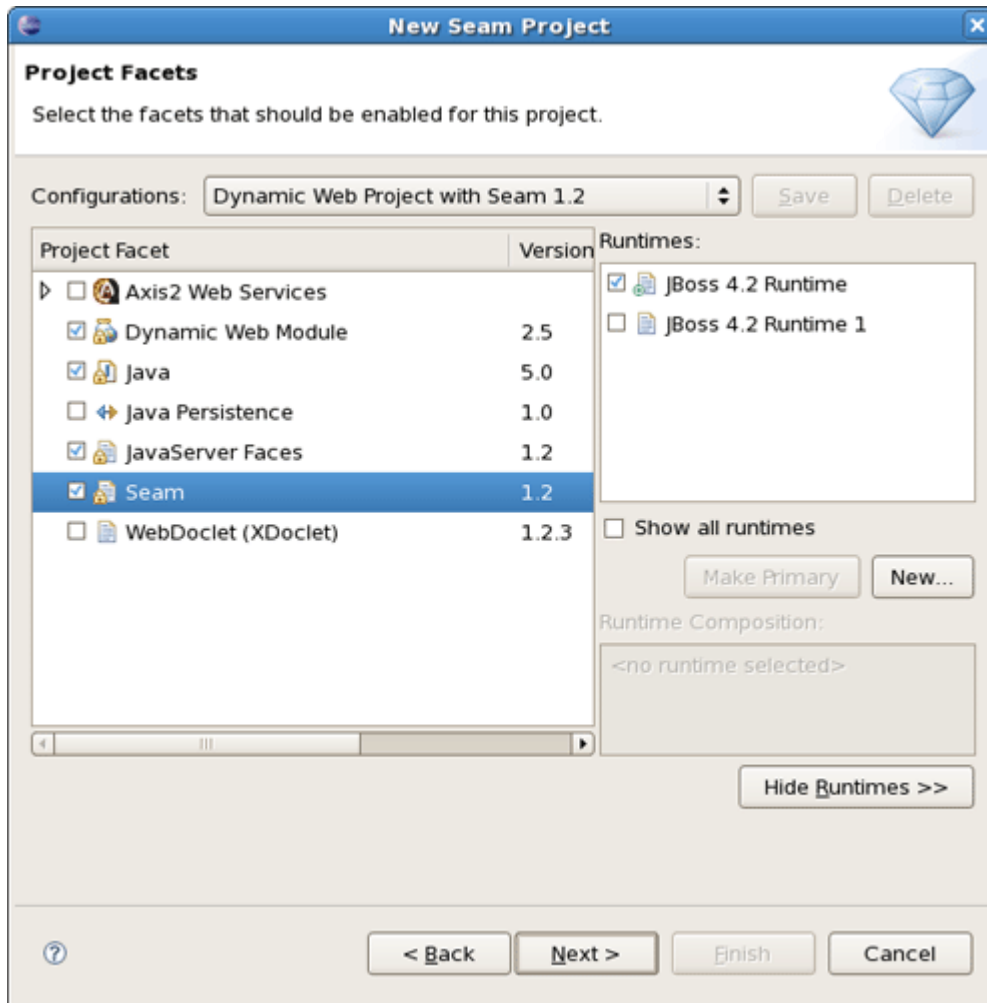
New Seam Project

Project Facets

Select the facets that should be enabled for this project.

Configurations: Dynamic Web Project with Seam 1.2

Save

Delete

| Project Facet | Version |
|---|---|
| Axis2 Web Services | |
| Dynamic Web Module | 2.5 |
| Java | 5.0 |
| Java Persistence | 1.0 |
| JavaServer Faces | 1.2 |
| Seam | 1.2 |
| WebDoclet (XDoclet) | 1.2.3 |

Runtimes:

JBoss 4.2 Runtime

JBoss 4.2 Runtime 1

Show all runtimes

Make Primary

New...

Runtime Composition:

<no runtime selected>

Hide Runtimes >>

< Back

Next >

Finish

Cancel